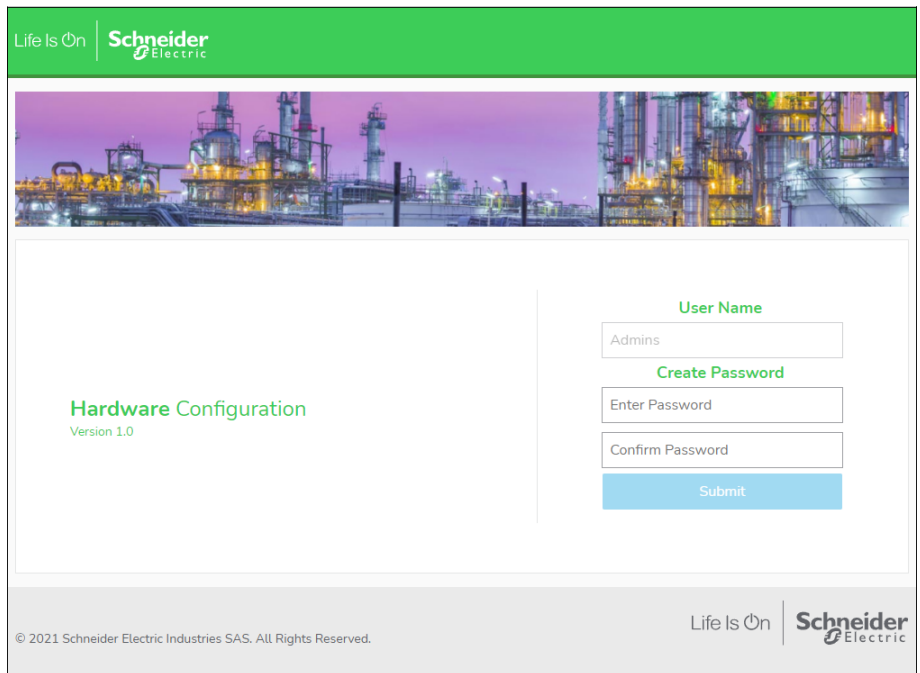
Life Is On Schneider Electric

Hardware Configuration
Version 1.0

User Name
Admins
Create Password
Enter Password
Confirm Password
Submit

© 2021 Schneider Electric Industries SAS. All Rights Reserved.

Life Is On Schneider Electric